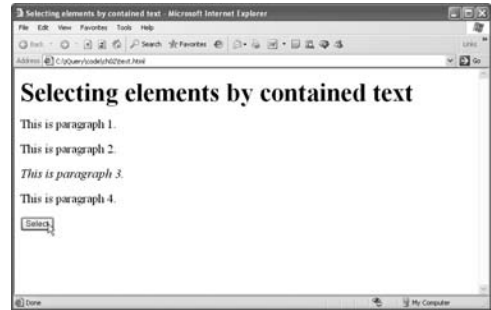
Selecting elements by contained text - Microsoft Internet Explorer

File Edit View Favorites Tools Help

Back Search Favorites

Links

Address C:\jQuery\code\ch02\text.html

Go

Selecting elements by contained text

This is paragraph 1.

This is paragraph 2.

This is paragraph 3.

This is paragraph 4.

Select

Done

My Computer